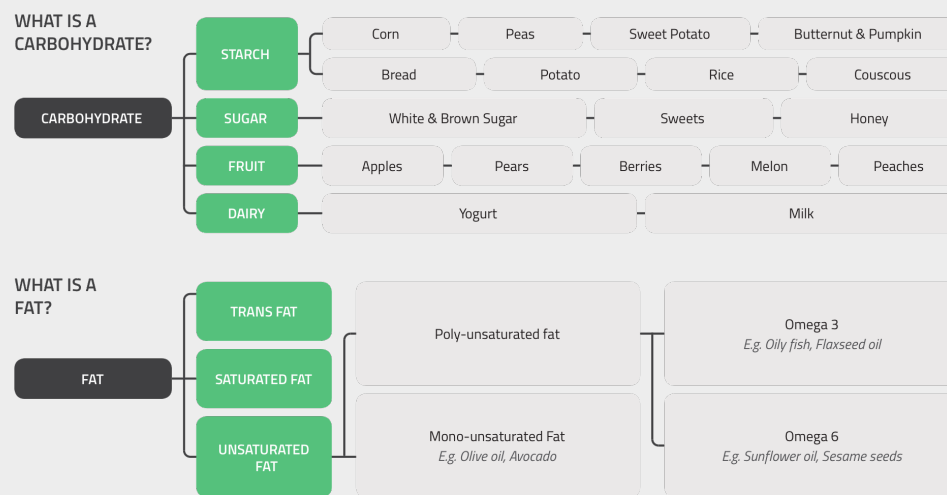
WHAT IS A CARBOHYDRATE?

CARBOHYDRATE

STARCH
Corn
Peas
Sweet Potato
Butternut & Pumpkin
Bread
Potato
Rice
Couscous

SUGAR
White & Brown Sugar
Sweets
Honey

FRUIT
Apples
Pears
Berries
Melon
Peaches

DAIRY
Yogurt
Milk

WHAT IS A FAT?

FAT

TRANS FAT
SATURATED FAT
UNSATURATED FAT

Poly-unsaturated fat
Mono-unsaturated Fat
*E.g. Olive oil, Avocado*

Omega 3
*E.g. Oily fish, Flaxseed oil*

Omega 6
*E.g. Sunflower oil, Sesame seeds*